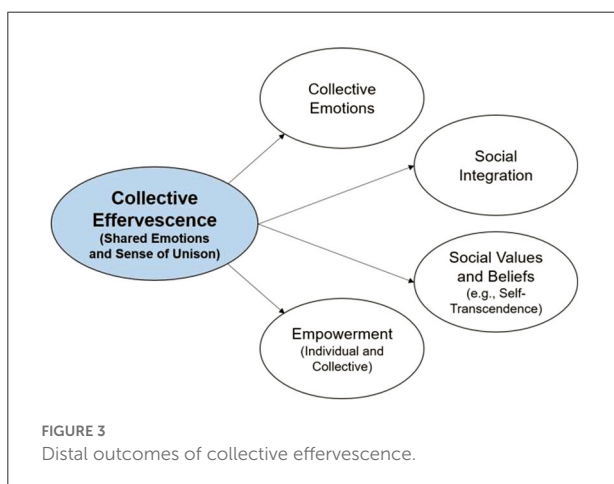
Collective Effervescence
(Shared Emotions and Sense of Unison)

Collective Emotions

Social Integration

Social Values and Beliefs
(e.g., Self-Transcendence)

Empowerment
(Individual and Collective)

FIGURE 3
Distal outcomes of collective effervescence.